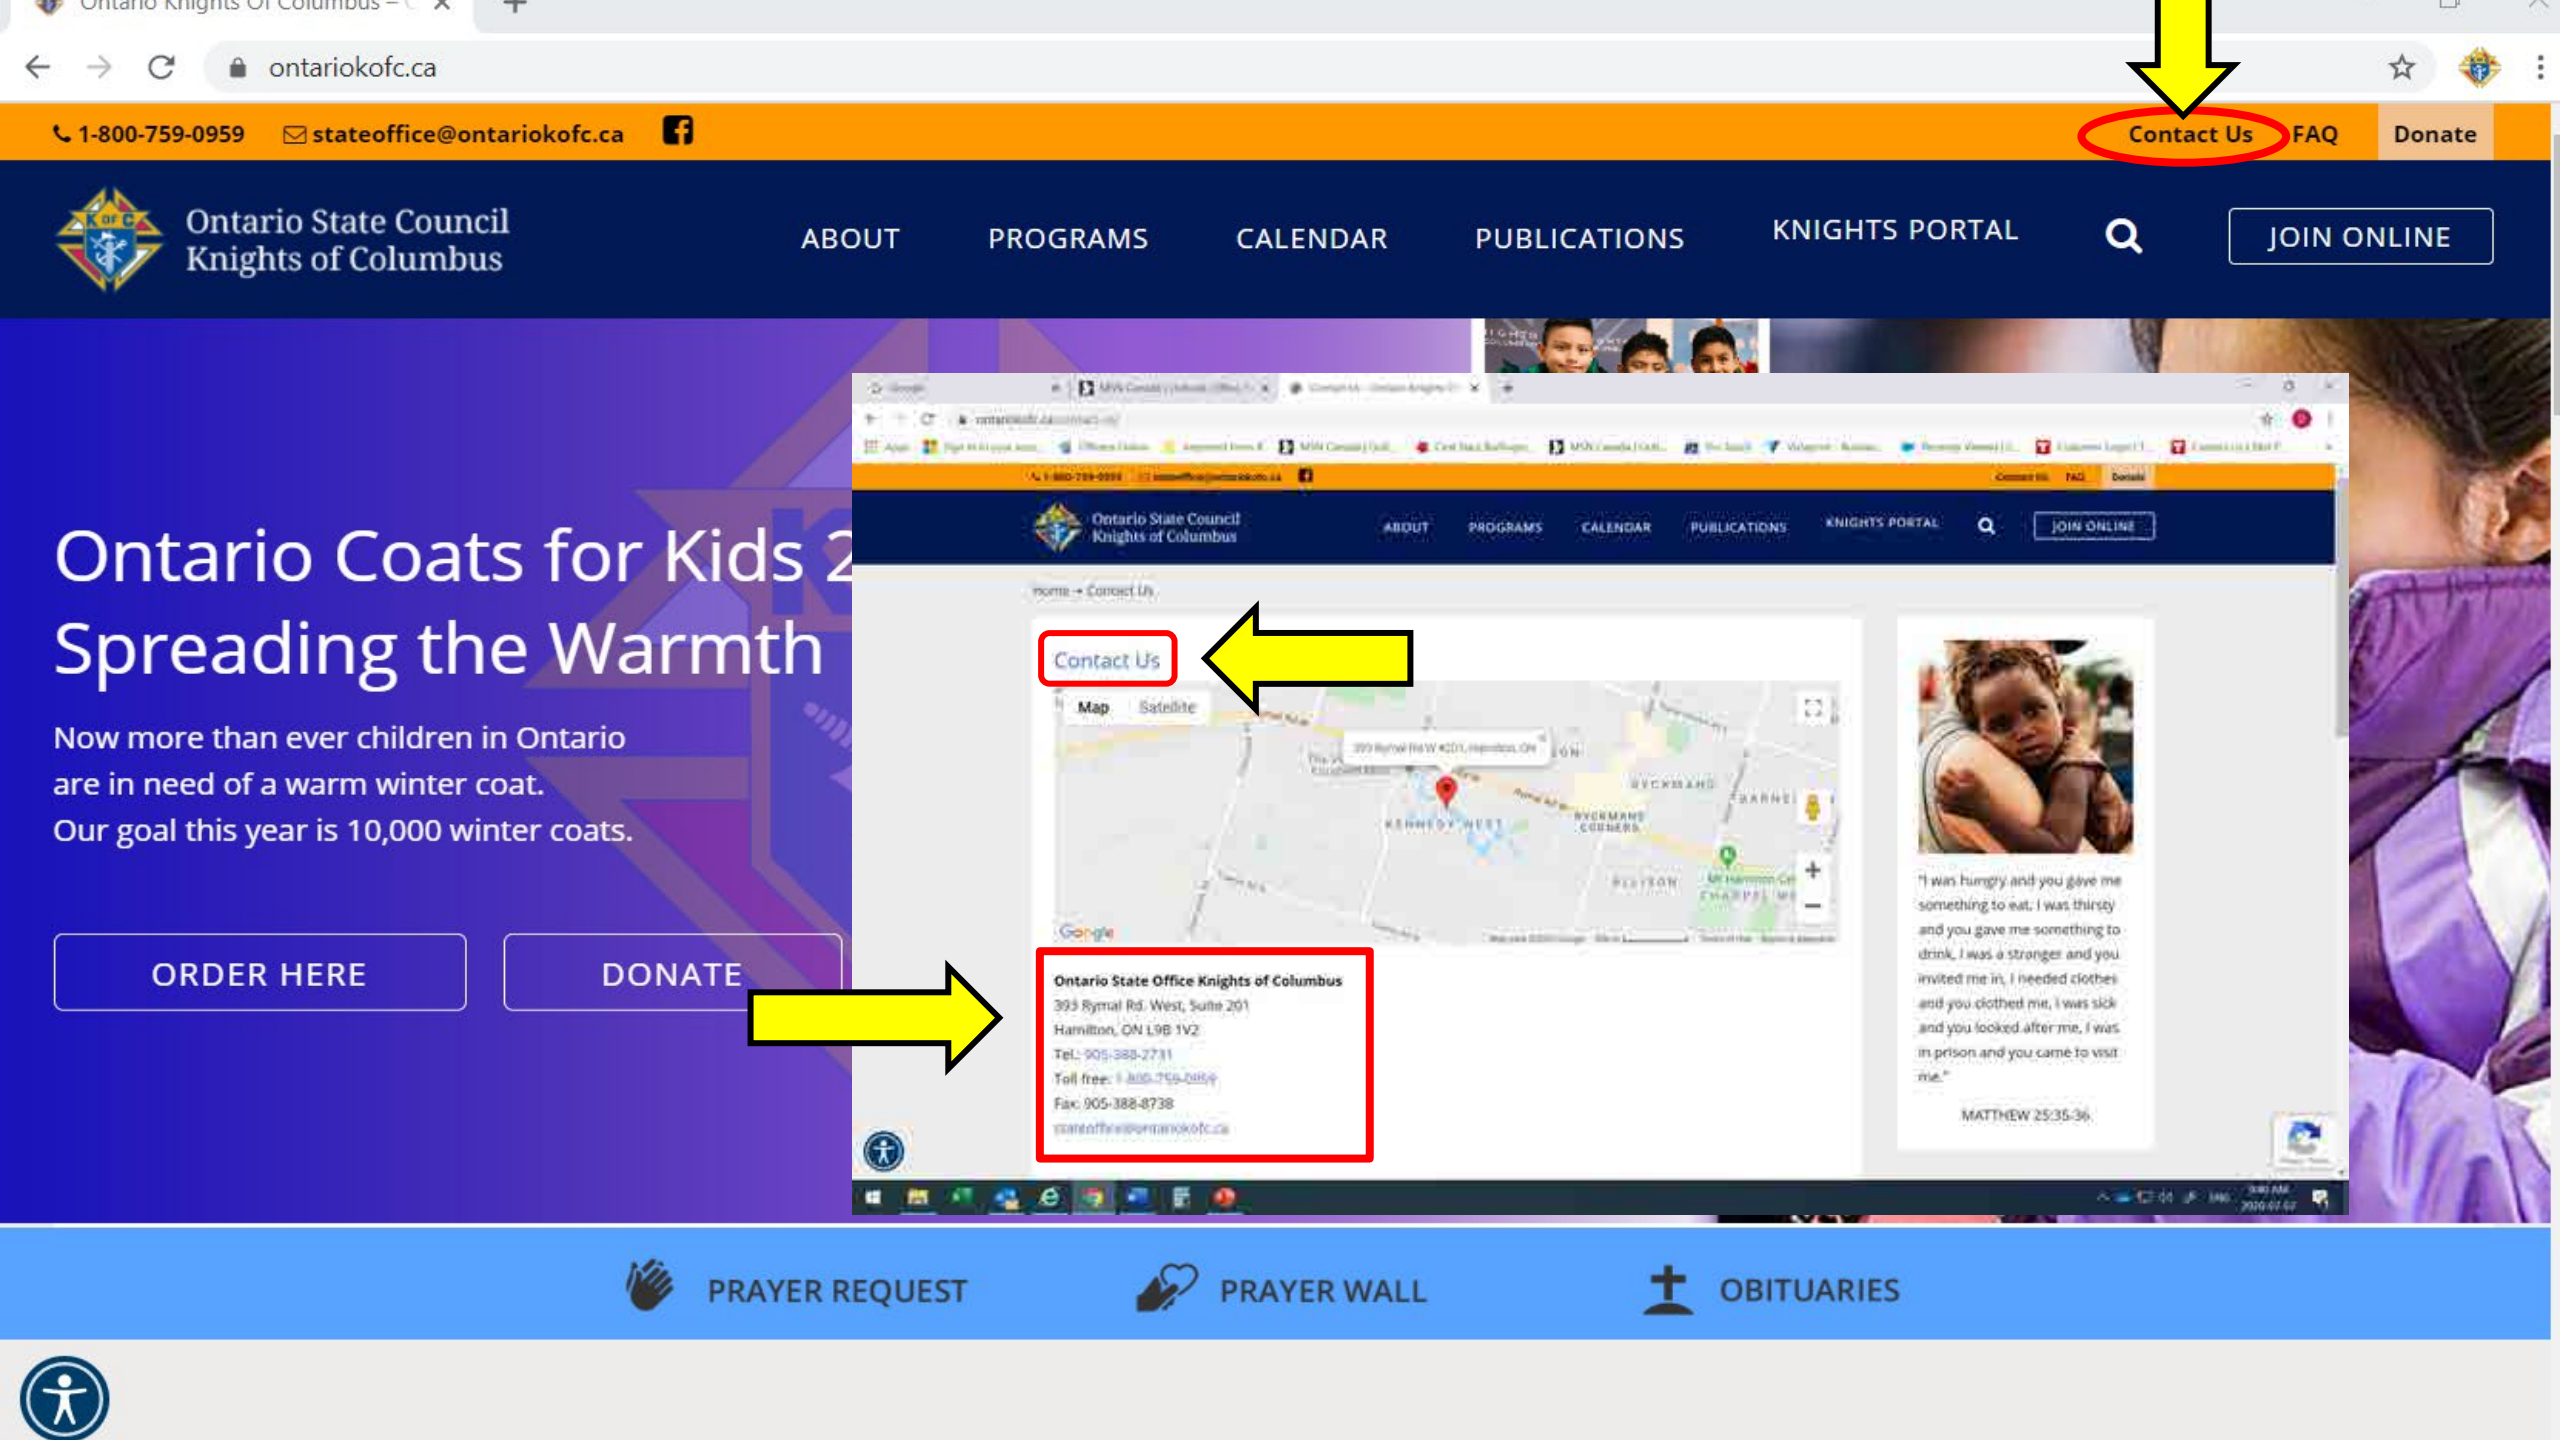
Ontario Knights Of Columbus

ontariokofc.ca

1-800-759-0959 stateoffice@ontariokofc.ca

Contact Us FAQ Donate

Ontario State Council Knights of Columbus

ABOUT PROGRAMS CALENDAR PUBLICATIONS KNIGHTS PORTAL JOIN ONLINE

Ontario Coats for Kids 2 Spreading the Warmth

Now more than ever children in Ontario are in need of a warm winter coat. Our goal this year is 10,000 winter coats.

ORDER HERE DONATE

Ontario State Council Knights of Columbus

ABOUT PROGRAMS CALENDAR PUBLICATIONS KNIGHTS PORTAL JOIN ONLINE

Home → Contact Us

Contact Us

Map Satellite

Google

Ontario State Office Knights of Columbus
393 Rymal Rd. West, Suite 201
Hamilton, ON L9B 1V2
Tel.: 905-388-2731
Toll free: 1-800-759-0959
Fax: 905-388-8738
stateoffice@ontariokofc.ca

"I was hungry and you gave me something to eat, I was thirsty and you gave me something to drink, I was a stranger and you invited me in, I needed clothes and you clothed me, I was sick and you looked after me, I was in prison and you came to visit me."

MATTHEW 25:35-36

PRAYER REQUEST PRAYER WALL OBITUARIES